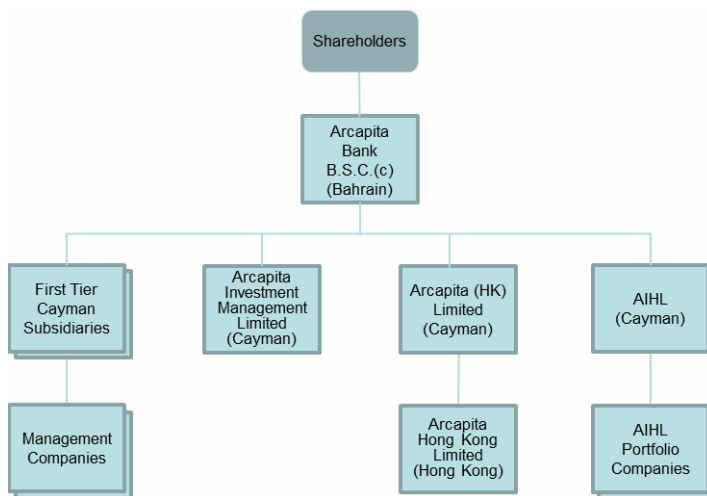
Shareholders

Arcapita Bank B.S.C.(c) (Bahrain)

First Tier Cayman Subsidiaries

Arcapita Investment Management Limited (Cayman)

Arcapita (HK) Limited (Cayman)

AIHL (Cayman)

Management Companies

Arcapita Hong Kong Limited (Hong Kong)

AIHL Portfolio Companies